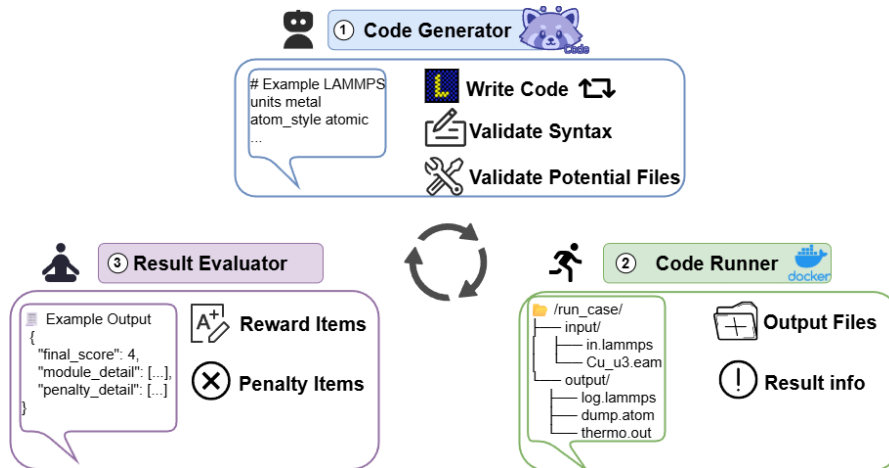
① Code Generator

Code

# Example LAMMPS
units metal
atom_style atomic
...

L Write Code

Validate Syntax

Validate Potential Files

③ Result Evaluator

Example Output
{
"final_score": 4,
"module_detail": [...],
"penalty_detail": [...]
}

Reward Items

Penalty Items

② Code Runner

docker

/run_case/
input/
in.lammps
Cu_u3.eam
output/
log.lammps
dump.atom
thermo.out

Output Files

Result info